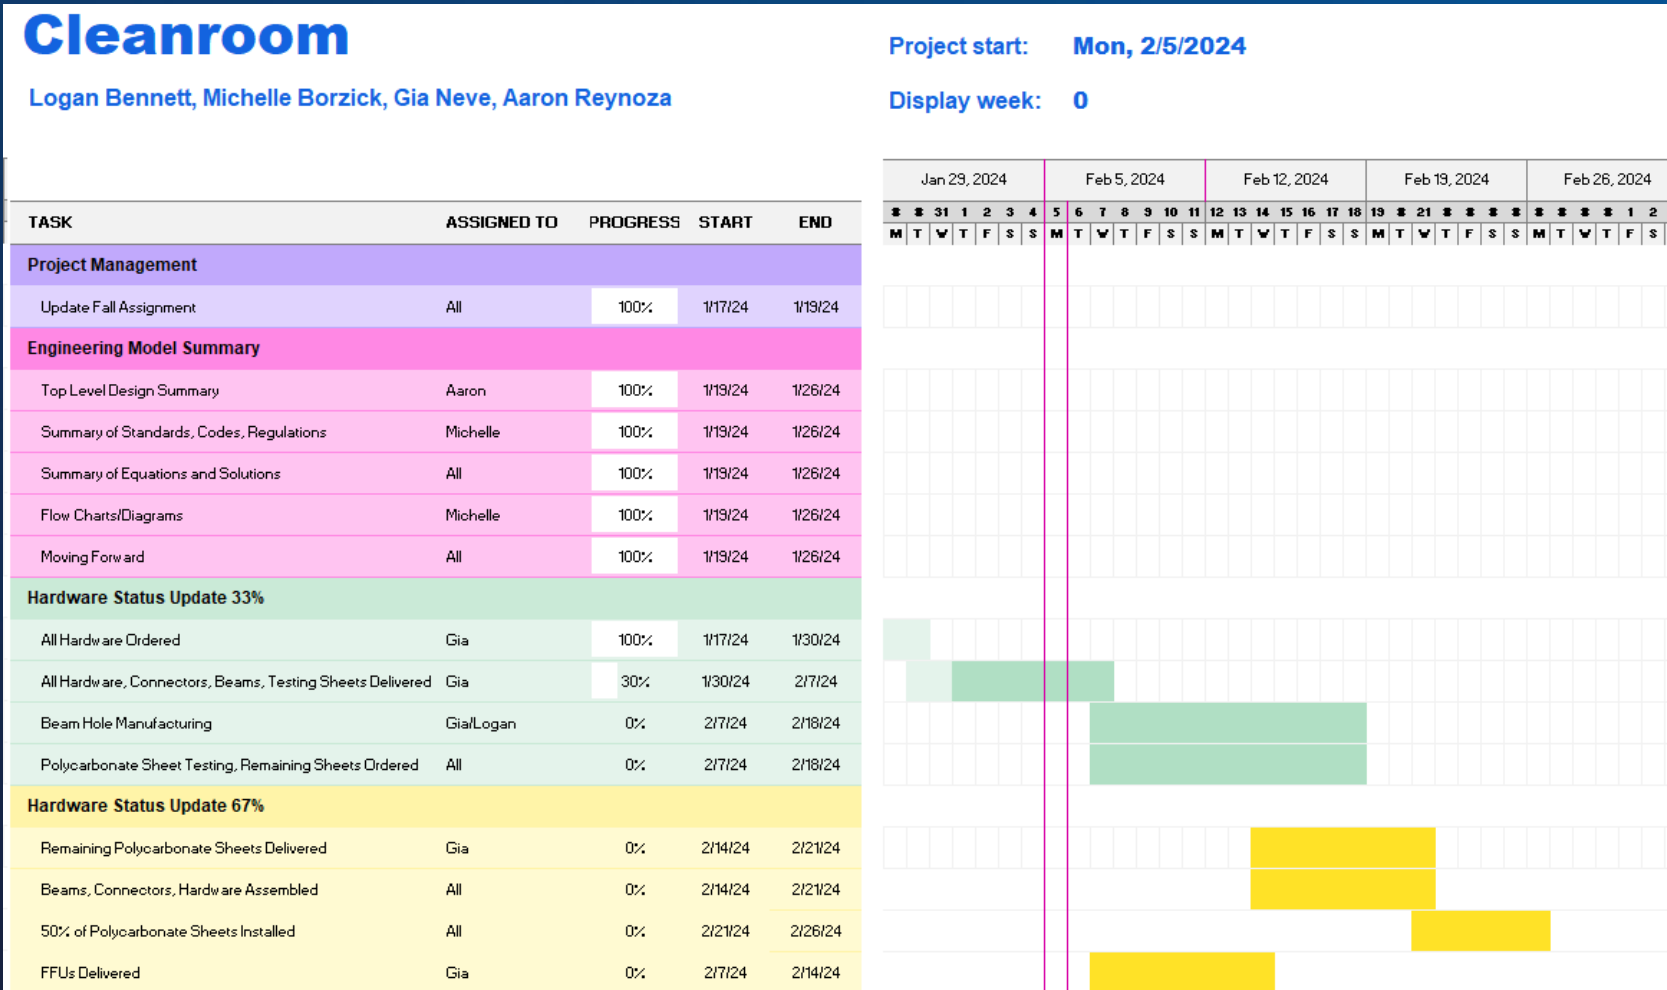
Cleanroom

Logan Bennett, Michelle Borzick, Gia Neve, Aaron Reynoza

Project start: Mon, 2/5/2024

Display week: 0

| Jan 29, 2024 | Feb 5, 2024 | Feb 12, 2024 | Feb 19, 2024 | Feb 26, 2024 |
|---|---|---|---|---|

# # 31 1 2 3 4 5 6 7 8 9 10 11 12 13 14 15 16 17 18 19 # 21 # # # # # # # # 1 2

M T W T F S S M T W T F S S M T W T F S S M T W T F S S M T W T F S

| TASK | ASSIGNED TO | PROGRESS | START | END |
|---|---|---|---|---|
| Project Management | | | | |
| Update Fall Assignment | All | 100% | 1/17/24 | 1/19/24 |
| Engineering Model Summary | | | | |
| Top Level Design Summary | Aaron | 100% | 1/19/24 | 1/26/24 |
| Summary of Standards, Codes, Regulations | Michelle | 100% | 1/19/24 | 1/26/24 |
| Summary of Equations and Solutions | All | 100% | 1/19/24 | 1/26/24 |
| Flow Charts/Diagrams | Michelle | 100% | 1/19/24 | 1/26/24 |
| Moving Forward | All | 100% | 1/19/24 | 1/26/24 |
| Hardware Status Update 33% | | | | |
| All Hardware Ordered | Gia | 100% | 1/17/24 | 1/30/24 |
| All Hardware, Connectors, Beams, Testing Sheets Delivered | Gia | 30% | 1/30/24 | 2/7/24 |
| Beam Hole Manufacturing | Gia/Logan | 0% | 2/7/24 | 2/18/24 |
| Polycarbonate Sheet Testing, Remaining Sheets Ordered | All | 0% | 2/7/24 | 2/18/24 |
| Hardware Status Update 67% | | | | |
| Remaining Polycarbonate Sheets Delivered | Gia | 0% | 2/14/24 | 2/21/24 |
| Beams, Connectors, Hardware Assembled | All | 0% | 2/14/24 | 2/21/24 |
| 50% of Polycarbonate Sheets Installed | All | 0% | 2/21/24 | 2/26/24 |
| FFUs Delivered | Gia | 0% | 2/7/24 | 2/14/24 |